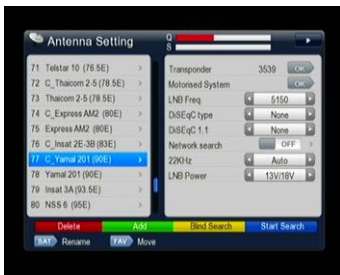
Antenna Setting

Q
S

71 Telstar 10 (76.5E)
72 C_Thaicom 2-5 (78.5E)
73 Thaicom 2-5 (78.5E)
74 C_Express AM2 (80E)
75 Express AM2 (80E)
76 C_Insat 2E-3B (83E)
77 C_Yamal 201 (90E)
78 Yamal 201 (90E)
79 Insat 3A (93.5E)
80 NSS 6 (95E)

Transponder 3539 OK
Motorised System OK
LNB Freq 5150
DiSEqC type None
DiSEqC 1.1 None
Network search OFF
22KHz Auto
LNB Power 13V/18V

Delete
Add
Blind Search
Start Search
SAT Rename
FAV Move